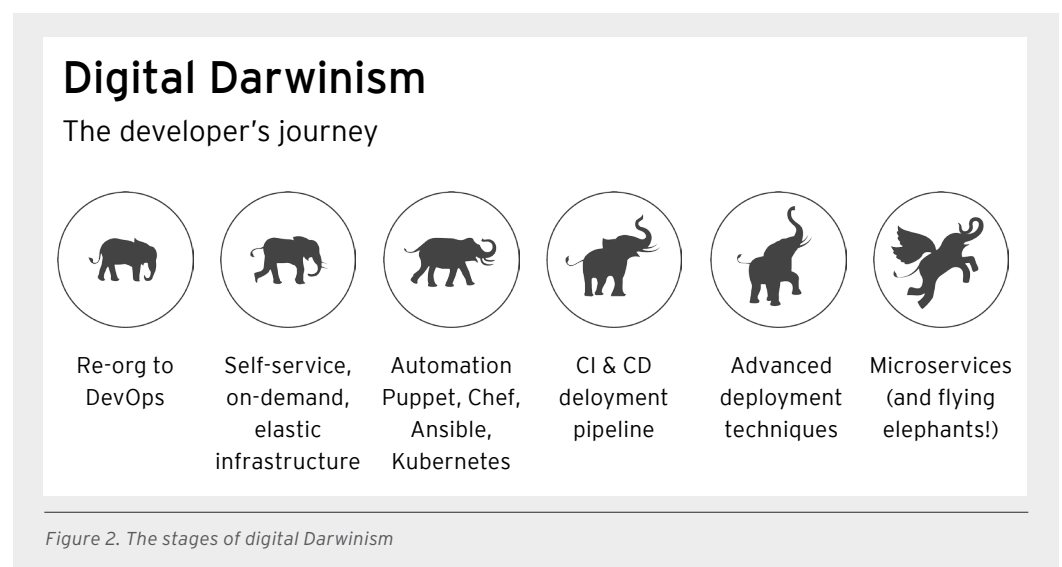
Digital Darwinism

The developer's journey

Re-org to DevOps

Self-service, on-demand, elastic infrastructure

Automation Puppet, Chef, Ansible, Kubernetes

CI & CD deloyment pipeline

Advanced deployment techniques

Microservices (and flying elephants!)

Figure 2. The stages of digital Darwinism